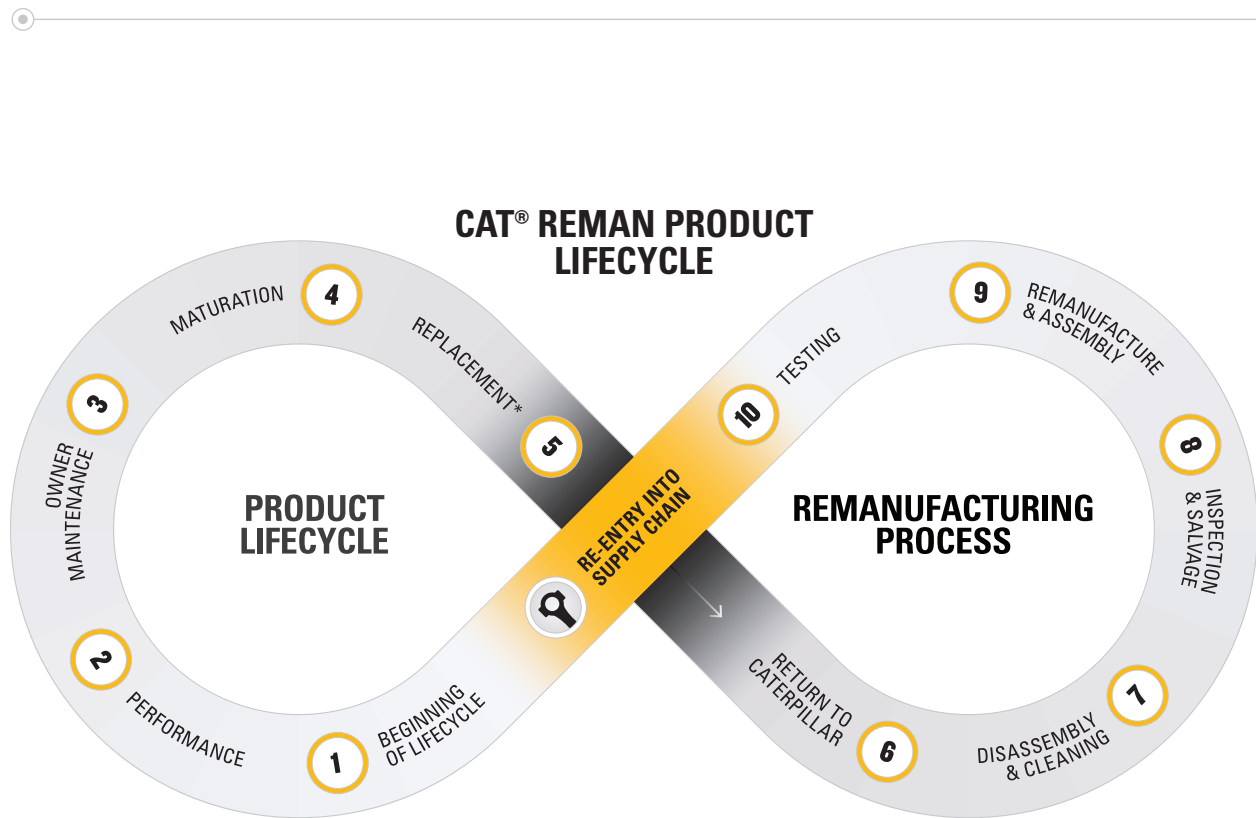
CAT® REMAN PRODUCT LIFECYCLE

PRODUCT LIFECYCLE

REMANUFACTURING PROCESS

1 BEGINNING OF LIFECYCLE

2 PERFORMANCE

3 OWNER MAINTENANCE

4 MATURATION

5 REPLACEMENT*

6 RETURN TO CATERPILLAR

7 DISASSEMBLY & CLEANING

8 INSPECTION & SALVAGE

9 REMANUFACTURE & ASSEMBLY

10 TESTING

RE-ENTRY INTO SUPPLY CHAIN